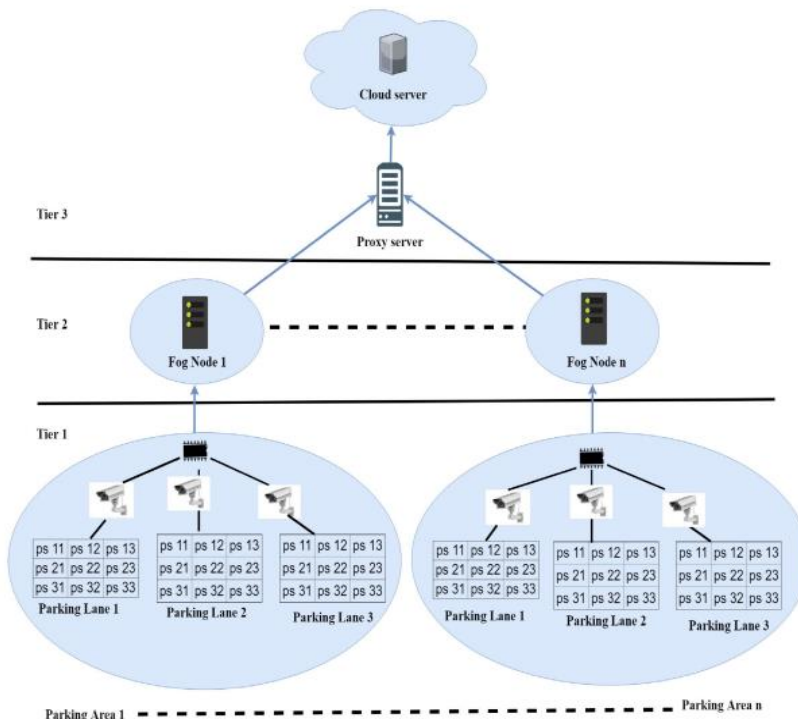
Cloud server

Tier 3

Proxy server

Tier 2

Fog Node 1

Fog Node n

Tier 1

| ps 11 | ps 12 | ps 13 |
|---|---|---|
| ps 21 | ps 22 | ps 23 |
| ps 31 | ps 32 | ps 33 |

Parking Lane 1

| ps 11 | ps 12 | ps 13 |
|---|---|---|
| ps 21 | ps 22 | ps 23 |
| ps 31 | ps 32 | ps 33 |

Parking Lane 2

| ps 11 | ps 12 | ps 13 |
|---|---|---|
| ps 21 | ps 22 | ps 23 |
| ps 31 | ps 32 | ps 33 |

Parking Lane 3

| ps 11 | ps 12 | ps 13 |
|---|---|---|
| ps 21 | ps 22 | ps 23 |
| ps 31 | ps 32 | ps 33 |

Parking Lane 1

| ps 11 | ps 12 | ps 13 |
|---|---|---|
| ps 21 | ps 22 | ps 23 |
| ps 31 | ps 32 | ps 33 |

Parking Lane 2

| ps 11 | ps 12 | ps 13 |
|---|---|---|
| ps 21 | ps 22 | ps 23 |
| ps 31 | ps 32 | ps 33 |

Parking Lane 3

Parking Area 1

Parking Area n